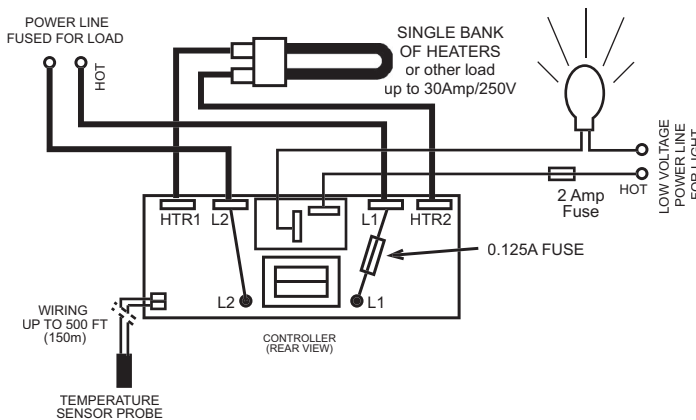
POWER LINE
FUSED FOR LOAD

HOT

SINGLE BANK
OF HEATERS
or other load
up to 30Amp/250V

LOW VOLTAGE
POWER LINE
FOR LIGHT

HOT

2 Amp
Fuse

HTR1 L2

L1 HTR2

0.125A FUSE

WIRING
UP TO 500 FT
(150m)

L2

L1

CONTROLLER
(REAR VIEW)

TEMPERATURE
SENSOR PROBE